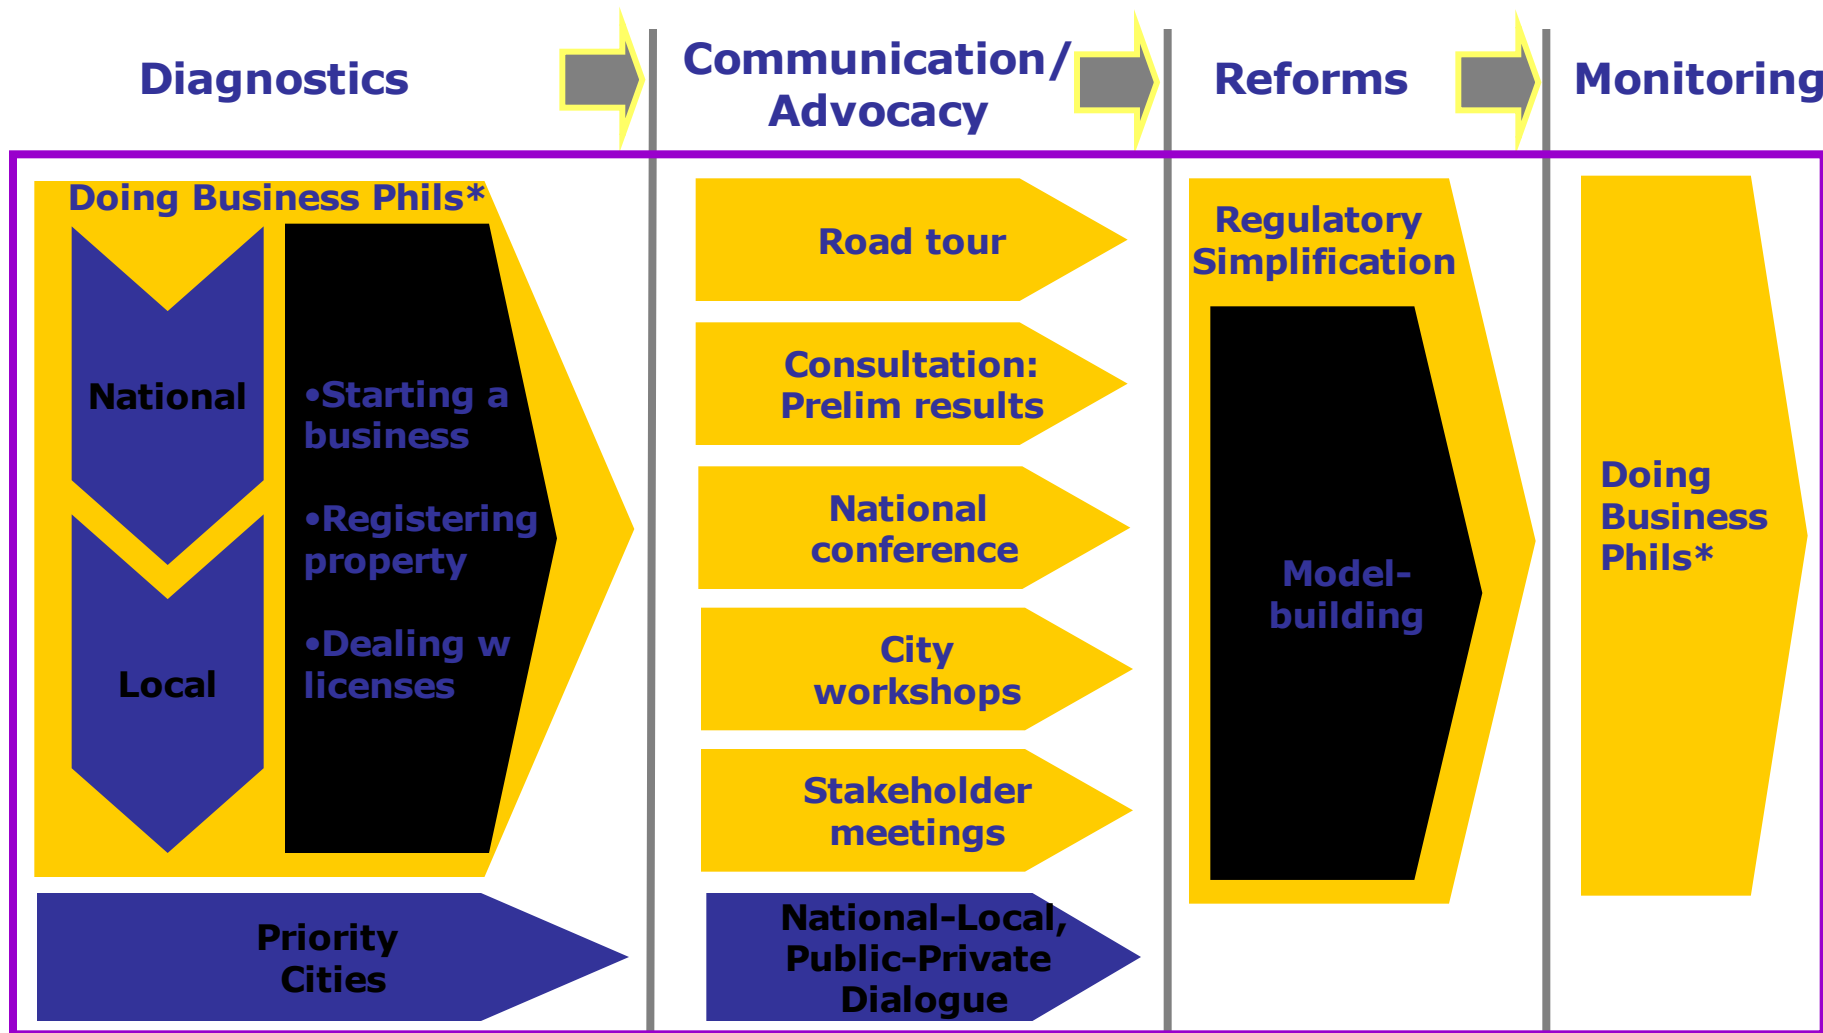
Diagnostics

Communication/ Advocacy

Reforms

Monitoring

Doing Business Phils*

National

Local

•Starting a business

•Registering property

•Dealing w licenses

Priority Cities

Road tour

Consultation: Prelim results

National conference

City workshops

Stakeholder meetings

National-Local, Public-Private Dialogue

Regulatory Simplification

Model-building

Doing Business Phils*